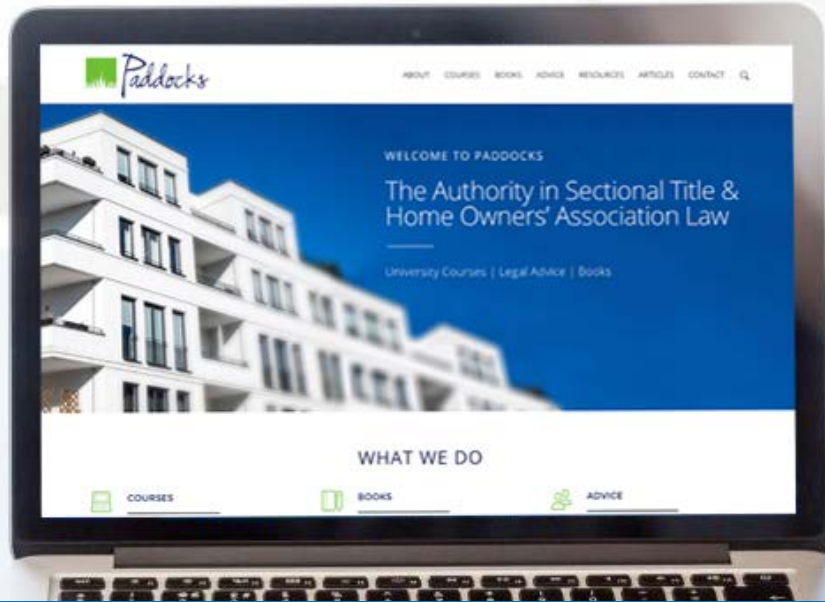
Paddocks

ABOUT COURSES BOOKS ADVICE RESOURCES ARTICLES CONTACT

WELCOME TO PADDOCKS

The Authority in Sectional Title & Home Owners' Association Law

University Courses | Legal Advice | Books

WHAT WE DO

COURSES

BOOKS

ADVICE